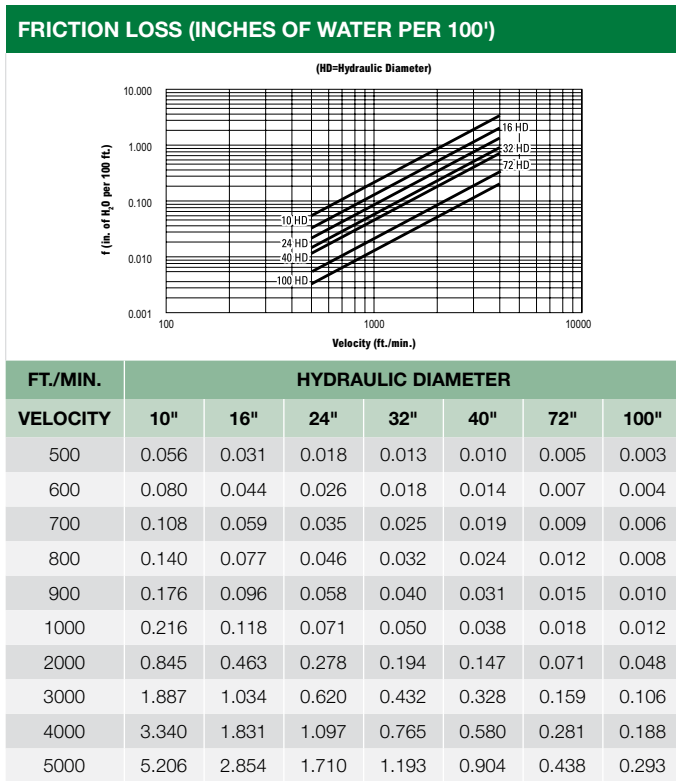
FRICTION LOSS (INCHES OF WATER PER 100')

(HD=Hydraulic Diameter)

10.000
1.000
0.100
0.010
0.001

f (in. of $H_2O$ per 100 ft.)

16 HD
32 HD
72 HD
10 HD
24 HD
40 HD
100 HD

100
1000
10000

Velocity (ft./min.)

| FT./MIN. | HYDRAULIC DIAMETER | | | | | | |
|---|---|---|---|---|---|---|---|
| VELOCITY | 10" | 16" | 24" | 32" | 40" | 72" | 100" |
| 500 | 0.056 | 0.031 | 0.018 | 0.013 | 0.010 | 0.005 | 0.003 |
| 600 | 0.080 | 0.044 | 0.026 | 0.018 | 0.014 | 0.007 | 0.004 |
| 700 | 0.108 | 0.059 | 0.035 | 0.025 | 0.019 | 0.009 | 0.006 |
| 800 | 0.140 | 0.077 | 0.046 | 0.032 | 0.024 | 0.012 | 0.008 |
| 900 | 0.176 | 0.096 | 0.058 | 0.040 | 0.031 | 0.015 | 0.010 |
| 1000 | 0.216 | 0.118 | 0.071 | 0.050 | 0.038 | 0.018 | 0.012 |
| 2000 | 0.845 | 0.463 | 0.278 | 0.194 | 0.147 | 0.071 | 0.048 |
| 3000 | 1.887 | 1.034 | 0.620 | 0.432 | 0.328 | 0.159 | 0.106 |
| 4000 | 3.340 | 1.831 | 1.097 | 0.765 | 0.580 | 0.281 | 0.188 |
| 5000 | 5.206 | 2.854 | 1.710 | 1.193 | 0.904 | 0.438 | 0.293 |